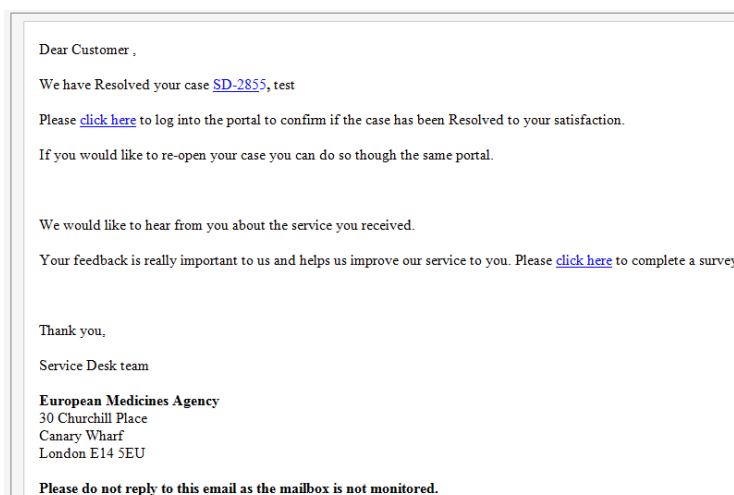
Dear Customer ,

We have Resolved your case SD-2855, test

Please click here to log into the portal to confirm if the case has been Resolved to your satisfaction.

If you would like to re-open your case you can do so though the same portal.

We would like to hear from you about the service you received.

Your feedback is really important to us and helps us improve our service to you. Please click here to complete a surve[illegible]

Thank you,

Service Desk team

**European Medicines Agency**
30 Churchill Place
Canary Wharf
London E14 5EU

**Please do not reply to this email as the mailbox is not monitored.**